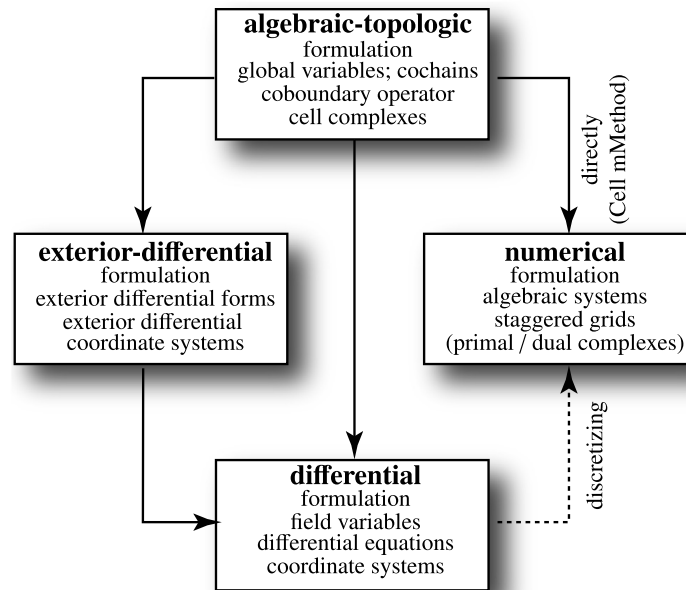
**algebraic-topologic**
formulation
global variables; cochains
coboundary operator
cell complexes

directly
(Cell mMethod)

**exterior-differential**
formulation
exterior differential forms
exterior differential
coordinate systems

**numerical**
formulation
algebraic systems
staggered grids
(primal / dual complexes)

discretizing

**differential**
formulation
field variables
differential equations
coordinate systems